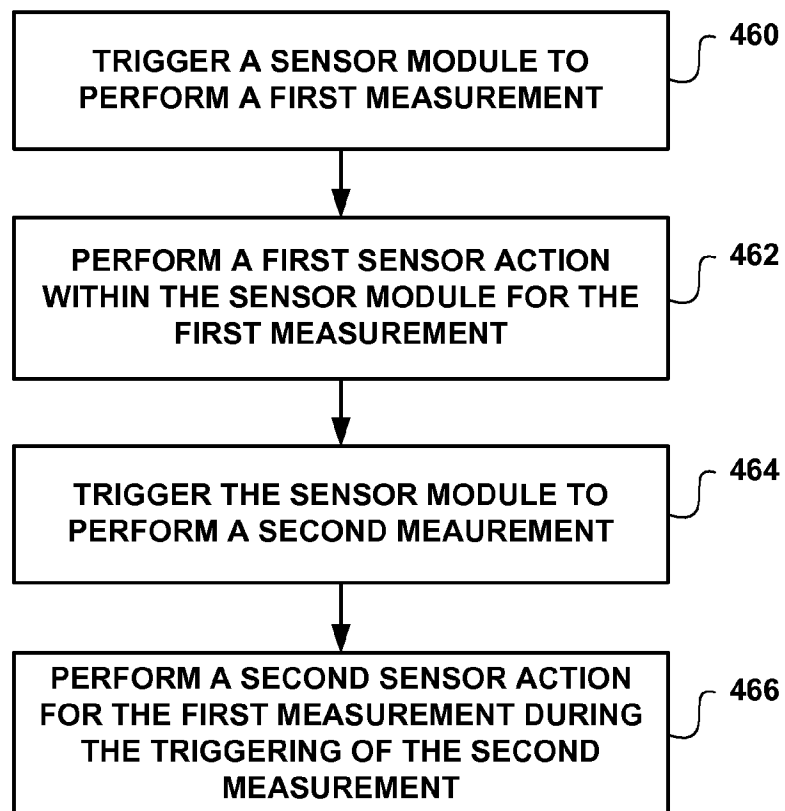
TRIGGER A SENSOR MODULE TO PERFORM A FIRST MEASUREMENT

460

PERFORM A FIRST SENSOR ACTION WITHIN THE SENSOR MODULE FOR THE FIRST MEASUREMENT

462

TRIGGER THE SENSOR MODULE TO PERFORM A SECOND MEAUREMENT

464

PERFORM A SECOND SENSOR ACTION FOR THE FIRST MEASUREMENT DURING THE TRIGGERING OF THE SECOND MEASUREMENT

466